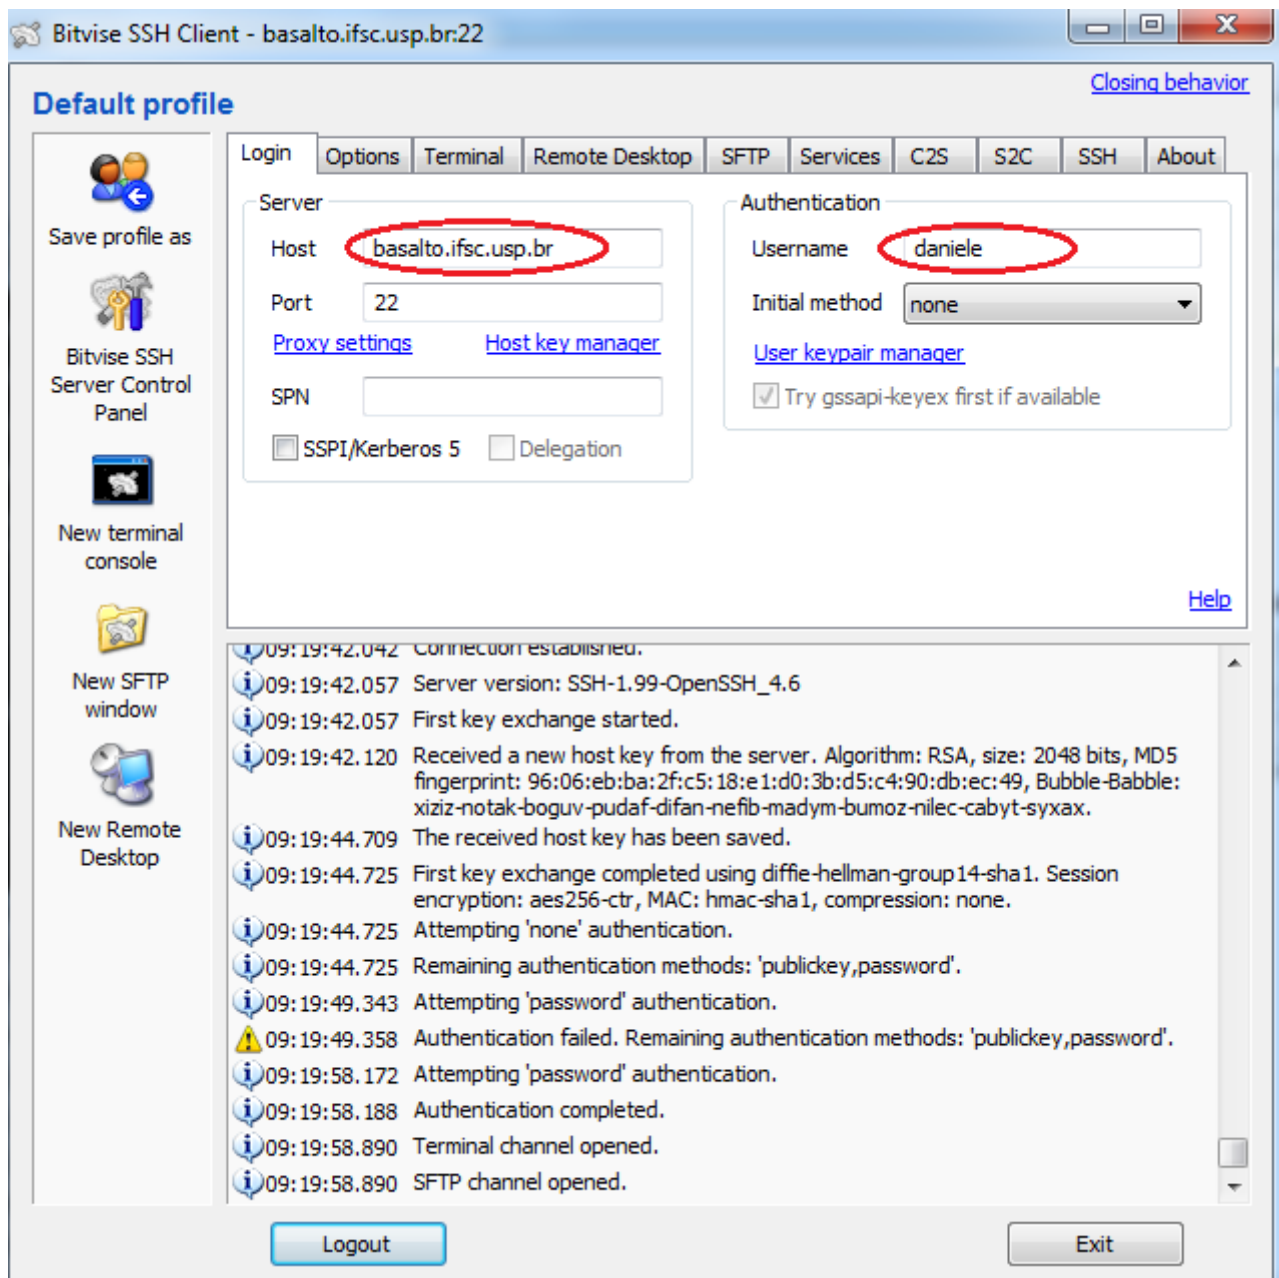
Bitvise SSH Client - basalto.ifsc.usp.br:22

Default profile

Closing behavior

Save profile as

Bitvise SSH Server Control Panel

New terminal console

New SFTP window

New Remote Desktop

Login | Options | Terminal | Remote Desktop | SFTP | Services | C2S | S2C | SSH | About

Server

Host basalto.ifsc.usp.br

Port 22

Proxy settings Host key manager

SPN

SSPI/Kerberos 5 Delegation

Authentication

Username daniele

Initial method none

User keypair manager

Try gssapi-keyex first if available

Help

09:19:42.042 Connection established.
09:19:42.057 Server version: SSH-1.99-OpenSSH_4.6
09:19:42.057 First key exchange started.
09:19:42.120 Received a new host key from the server. Algorithm: RSA, size: 2048 bits, MD5 fingerprint: 96:06:eb:ba:2f:c5:18:e1:d0:3b:d5:c4:90:db:ec:49, Bubble-Babble: xiziz-notak-boguv-pudaf-difan-nefib-madym-bumoz-nilec-cabyt-syxax.
09:19:44.709 The received host key has been saved.
09:19:44.725 First key exchange completed using diffie-hellman-group14-sha1. Session encryption: aes256-ctr, MAC: hmac-sha1, compression: none.
09:19:44.725 Attempting 'none' authentication.
09:19:44.725 Remaining authentication methods: 'publickey,password'.
09:19:49.343 Attempting 'password' authentication.
09:19:49.358 Authentication failed. Remaining authentication methods: 'publickey,password'.
09:19:58.172 Attempting 'password' authentication.
09:19:58.188 Authentication completed.
09:19:58.890 Terminal channel opened.
09:19:58.890 SFTP channel opened.

Logout

Exit